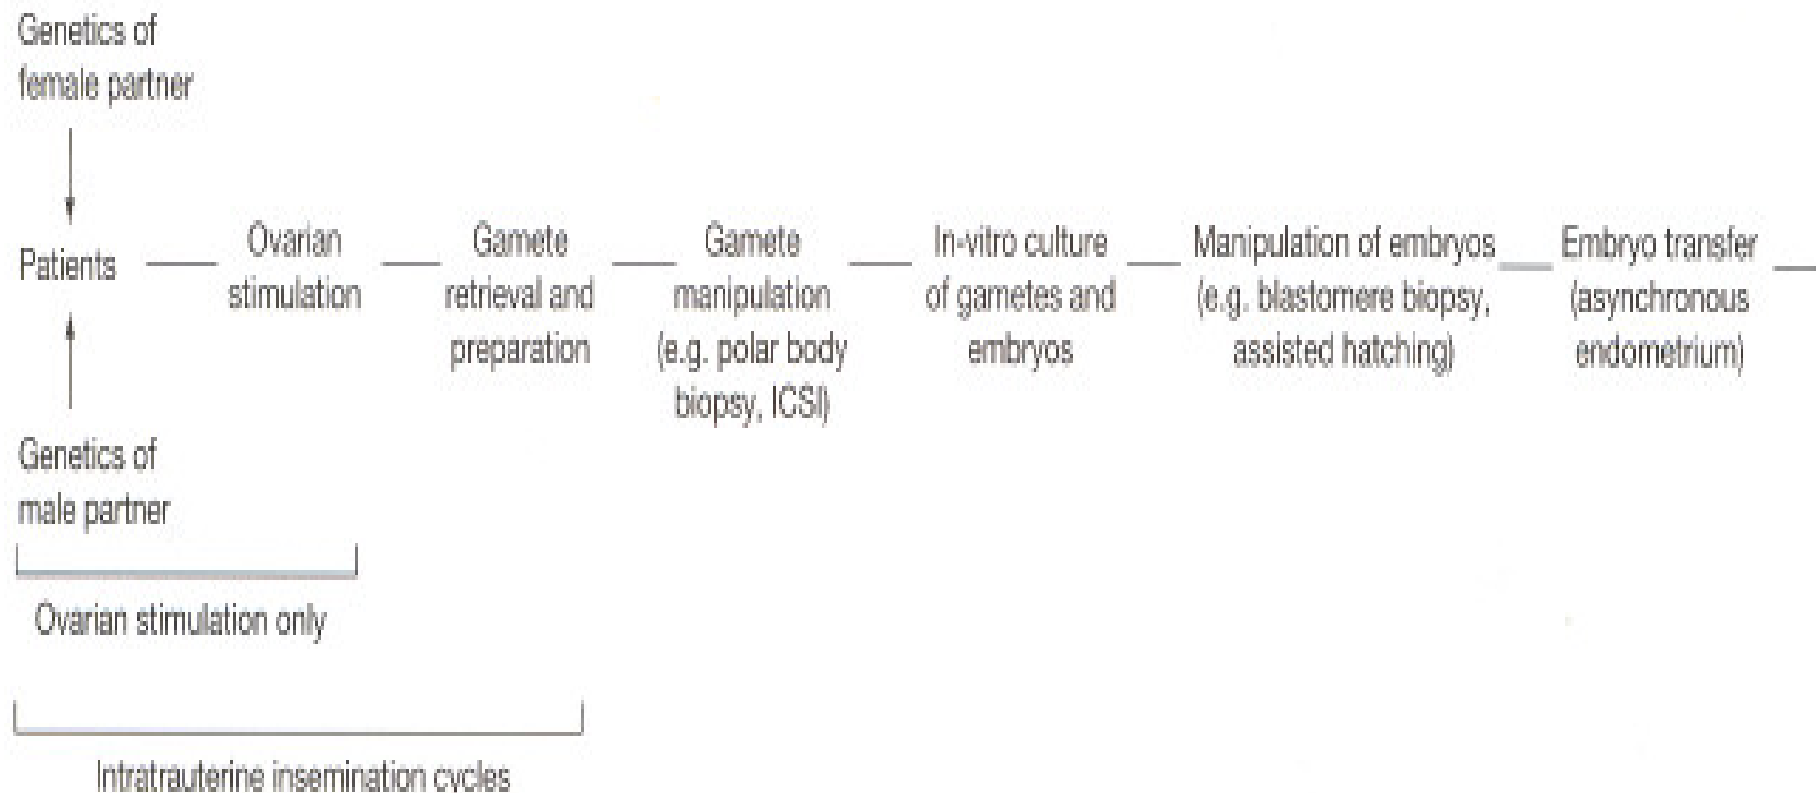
Genetics of female partner

Patients

Genetics of male partner

Ovarian stimulation

Gamete retrieval and preparation

Gamete manipulation (e.g. polar body biopsy, ICSI)

In-vitro culture of gametes and embryos

Manipulation of embryos (e.g. blastomere biopsy, assisted hatching)

Embryo transfer (asynchronous endometrium)

Ovarian stimulation only

Intratrauterine insemination cycles